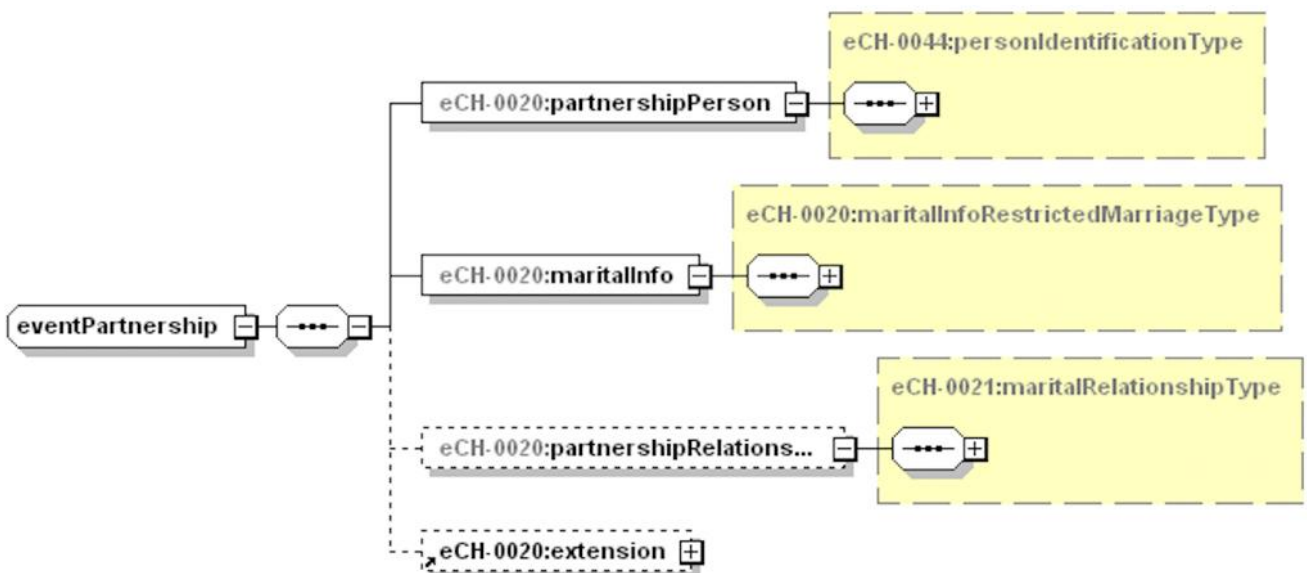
eventPartnership

eCH-0020:partnershipPerson

eCH-0044:personIdentificationType

eCH-0020:maritalInfo

eCH-0020:maritalInfoRestrictedMarriageType

eCH-0020:partnershipRelations...

eCH-0021:maritalRelationshipType

eCH-0020:extension